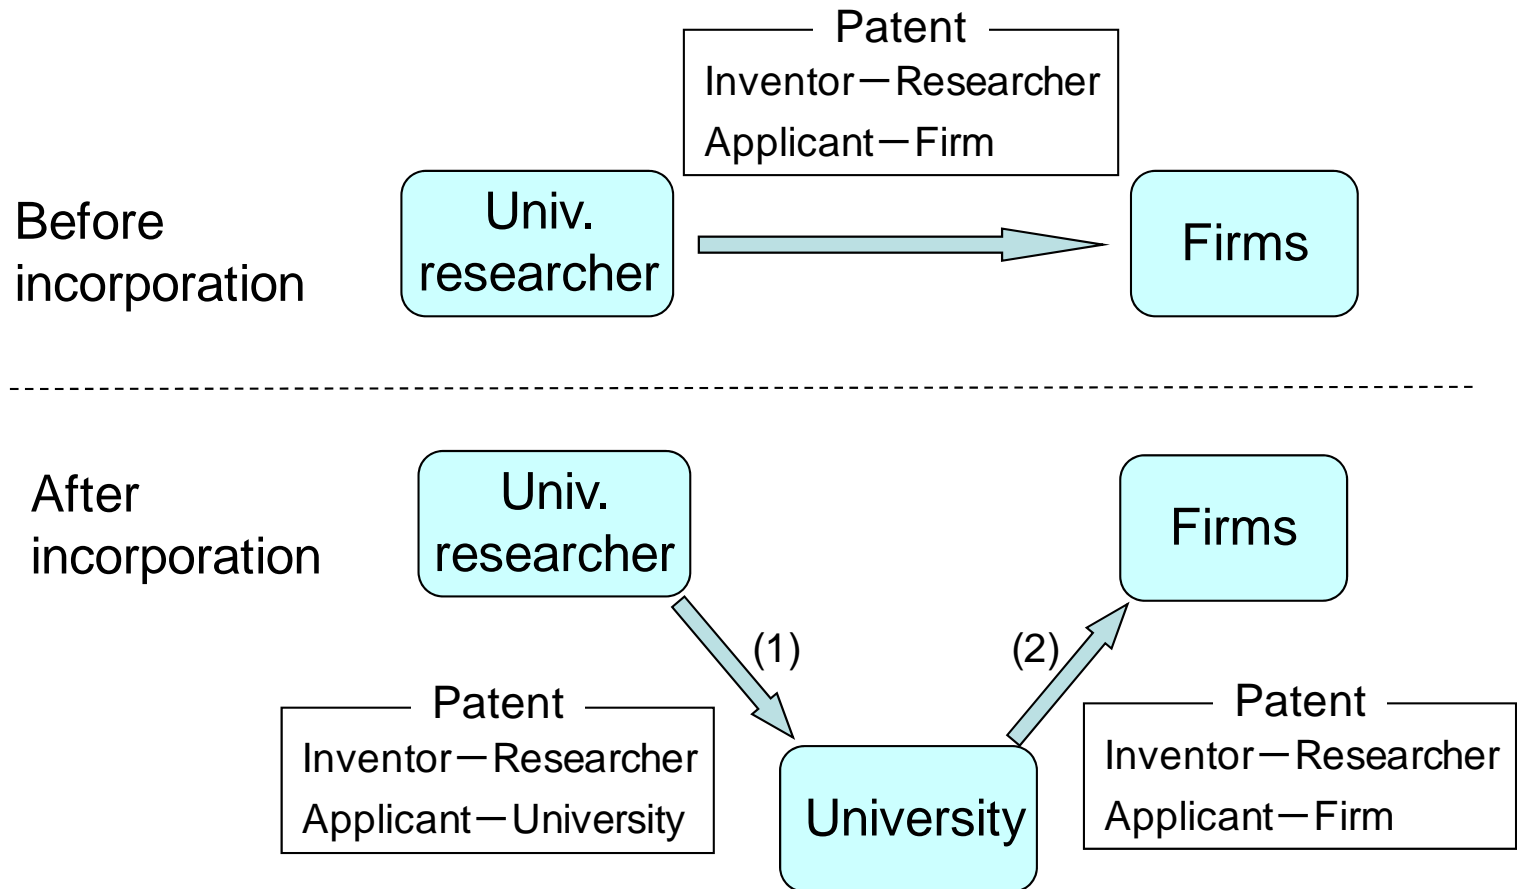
Patent
Inventor－Researcher
Applicant－Firm

Before incorporation

Univ. researcher

Firms

After incorporation

Univ. researcher

Firms

(1)

(2)

Patent
Inventor－Researcher
Applicant－University

University

Patent
Inventor－Researcher
Applicant－Firm